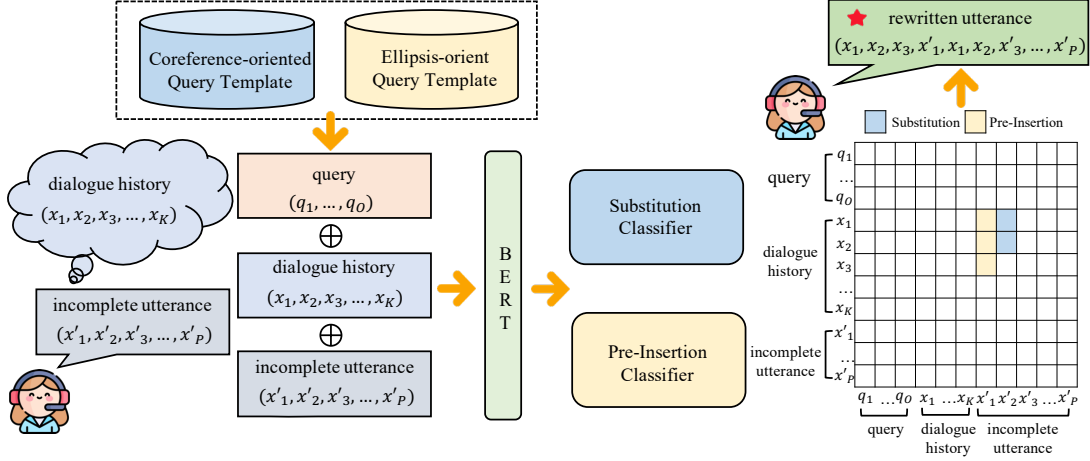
Coreference-oriented Query Template

Ellipsis-orient Query Template

dialogue history
$(x_1, x_2, x_3, \dots, x_K)$

incomplete utterance
$(x'_1, x'_2, x'_3, \dots, x'_P)$

query
$(q_1, \dots, q_O)$

$\oplus$

dialogue history
$(x_1, x_2, x_3, \dots, x_K)$

$\oplus$

incomplete utterance
$(x'_1, x'_2, x'_3, \dots, x'_P)$

B E R T

Substitution Classifier

Pre-Insertion Classifier

rewritten utterance
$(x_1, x_2, x_3, x'_1, x_1, x_2, x'_3, \dots, x'_P)$

Substitution

Pre-Insertion

query $q_1$ … $q_O$

dialogue history $x_1$ $x_2$ $x_3$ … $x_K$

incomplete utterance $x'_1$ … $x'_P$

$q_1$ … $q_O$ $x_1$ … $x_K$ $x'_1$ $x'_2$ $x'_3$ … $x'_P$

query

dialogue history

incomplete utterance